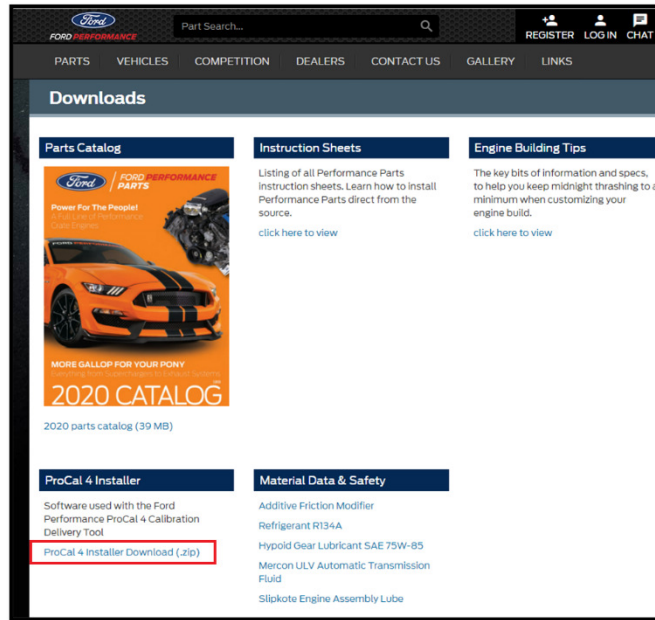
Ford
FORD PERFORMANCE

Part Search...

REGISTER LOG IN CHAT

PARTS VEHICLES COMPETITION DEALERS CONTACT US GALLERY LINKS

Downloads

Parts Catalog

Ford | FORD PERFORMANCE PARTS

Power For The People!
A Full Line of Performance Crate Engines

MORE GALLOP FOR YOUR PONY
Everything from Superchargers to Exhaust Systems

2020 CATALOG

2020 parts catalog (39 MB)

Instruction Sheets

Listing of all Performance Parts instruction sheets. Learn how to install Performance Parts direct from the source.

click here to view

Engine Building Tips

The key bits of information and specs, to help you keep midnight thrashing to a minimum when customizing your engine build.

click here to view

ProCal 4 Installer

Software used with the Ford Performance ProCal 4 Calibration Delivery Tool

ProCal 4 Installer Download (.zip)

Material Data & Safety

Additive Friction Modifier

Refrigerant R134A

Hypoid Gear Lubricant SAE 75W-85

Mercon ULV Automatic Transmission Fluid

Slipkote Engine Assembly Lube